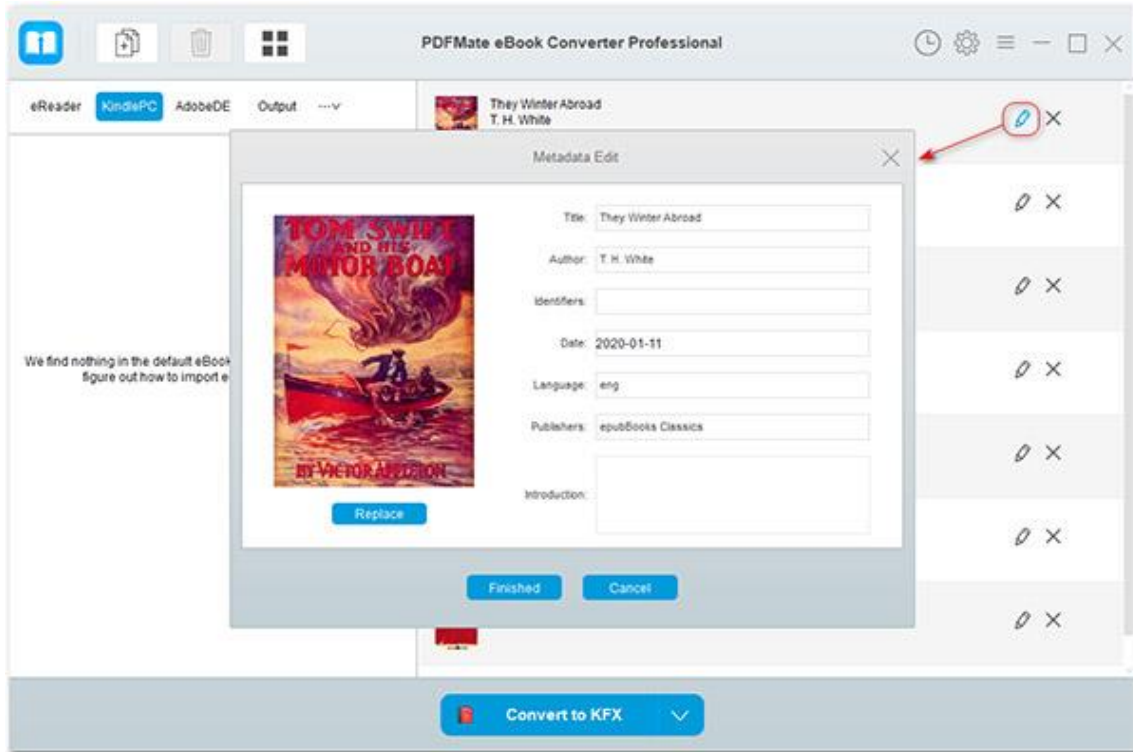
PDFMate eBook Converter Professional

eReader KindlePC AdobeDE Output ···∨

They Winter Abroad
T. H. White

We find nothing in the default eBook
figure out how to import e

Metadata Edit

TOM SWIFT AND HIS MOTOR BOAT
BY VICTOR APPLETON

Replace

Title: They Winter Abroad

Author: T. H. White

Identifiers:

Date: 2020-01-11

Language: eng

Publishers: epubBooks Classics

Introduction:

Finished Cancel

Convert to KFX